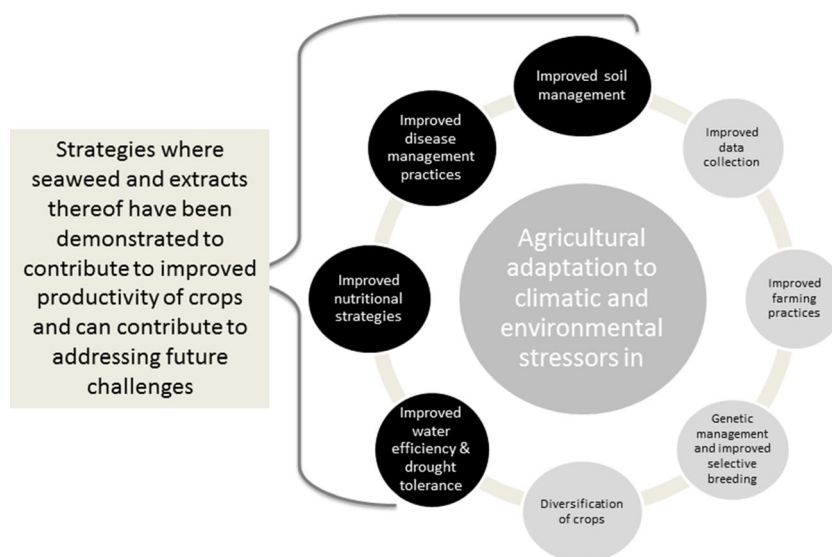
Strategies where seaweed and extracts thereof have been demonstrated to contribute to improved productivity of crops and can contribute to addressing future challenges

Improved soil management

Improved data collection

Improved farming practices

Genetic management and improved selective breeding

Diversification of crops

Improved water efficiency & drought tolerance

Improved nutritional strategies

Improved disease management practices

Agricultural adaptation to climatic and environmental stressors in